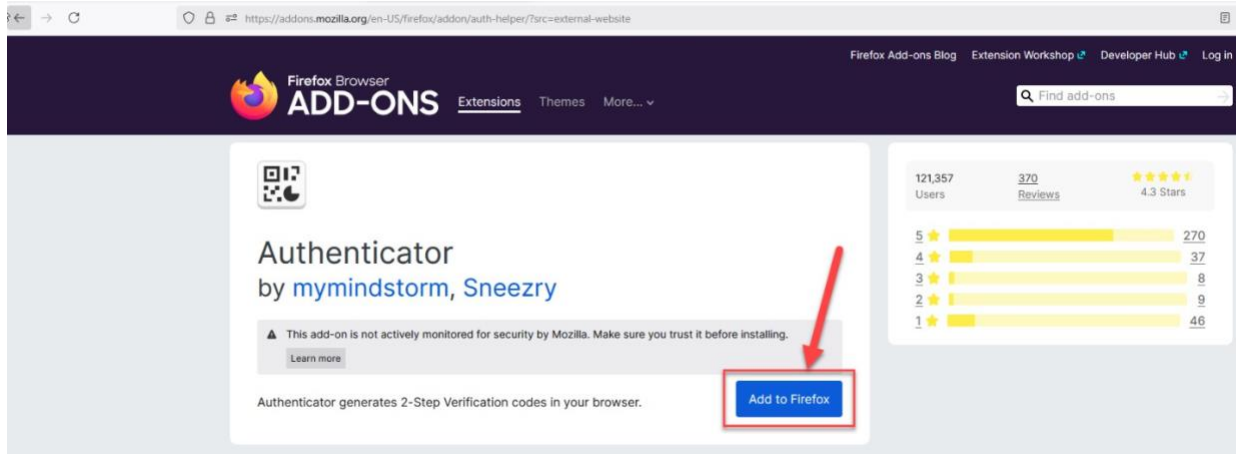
https://addons.mozilla.org/en-US/firefox/addon/auth-helper/?src=external-website

Firefox Add-ons Blog Extension Workshop Developer Hub Log in

Firefox Browser
ADD-ONS Extensions Themes More...

Find add-ons

Authenticator
by mymindstorm, Sneezry

This add-on is not actively monitored for security by Mozilla. Make sure you trust it before installing.
Learn more

Authenticator generates 2-Step Verification codes in your browser.

Add to Firefox

121,357 Users
370 Reviews
4.3 Stars

5 270
4 37
3 8
2 9
1 46